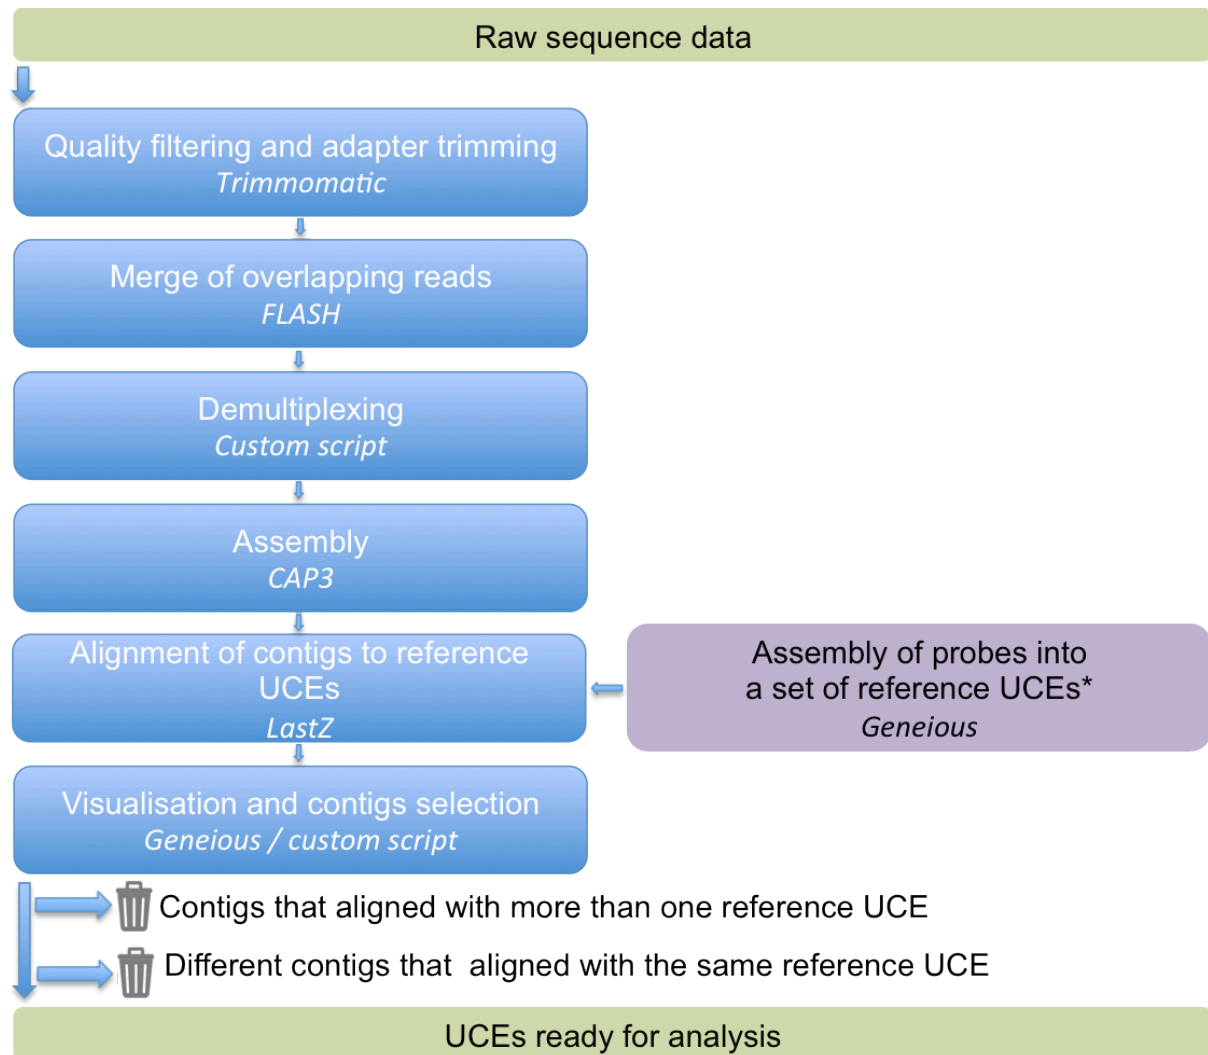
Raw sequence data

Quality filtering and adapter trimming
Trimmomatic

Merge of overlapping reads
FLASH

Demultiplexing
Custom script

Assembly
CAP3

Alignment of contigs to reference UCEs
LastZ

Assembly of probes into a set of reference UCEs*
Geneious

Visualisation and contigs selection
Geneious / custom script

Contigs that aligned with more than one reference UCE

Different contigs that aligned with the same reference UCE

UCEs ready for analysis